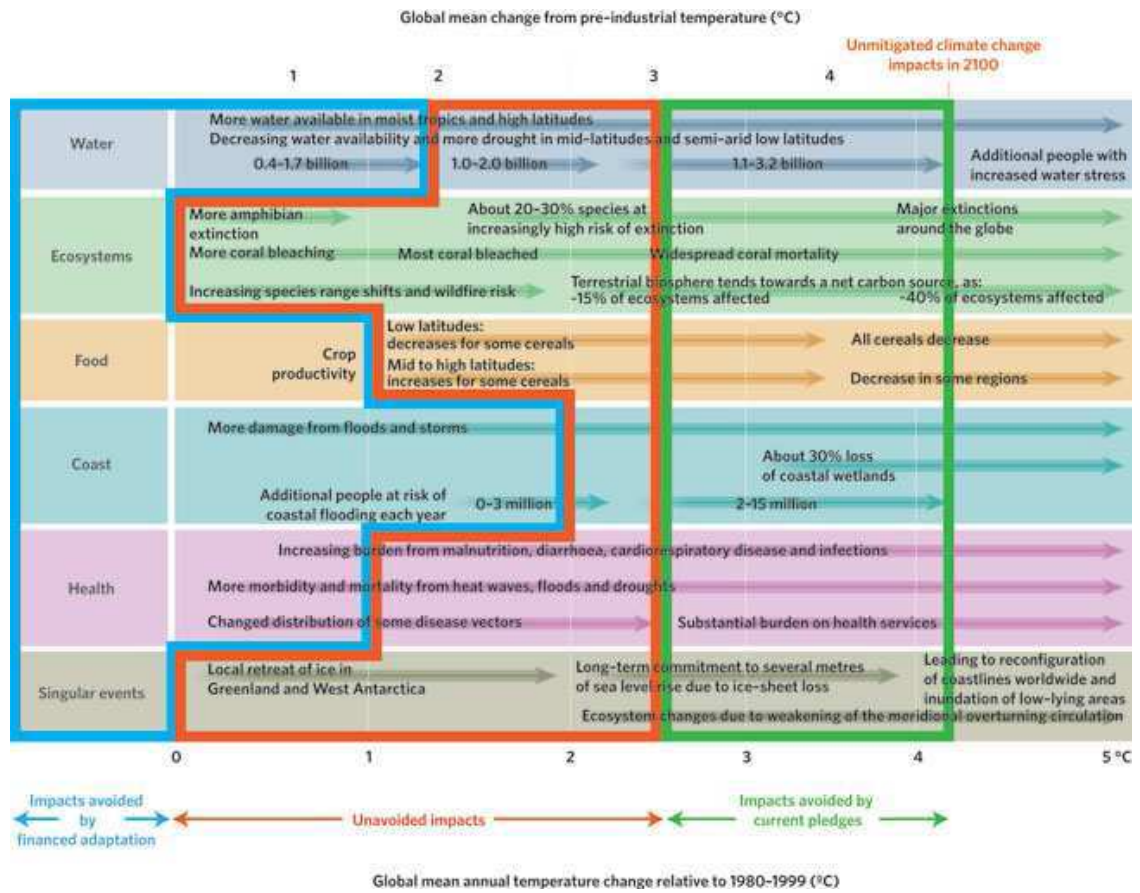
Global mean change from pre-industrial temperature (°C)

Unmitigated climate change impacts in 2100

1 2 3 4

Water

More water available in moist tropics and high latitudes

Decreasing water availability and more drought in mid-latitudes and semi-arid low latitudes

0.4–1.7 billion 1.0–2.0 billion 1.1–3.2 billion

Additional people with increased water stress

Ecosystems

More amphibian extinction

About 20–30% species at increasingly high risk of extinction

Major extinctions around the globe

More coral bleaching Most coral bleached Widespread coral mortality

Increasing species range shifts and wildfire risk

Terrestrial biosphere tends towards a net carbon source, as: ~15% of ecosystems affected ~40% of ecosystems affected

Food

Crop productivity

Low latitudes: decreases for some cereals

All cereals decrease

Mid to high latitudes: increases for some cereals

Decrease in some regions

Coast

More damage from floods and storms

About 30% loss of coastal wetlands

Additional people at risk of coastal flooding each year 0–3 million 2–15 million

Health

Increasing burden from malnutrition, diarrhoea, cardiorespiratory disease and infections

More morbidity and mortality from heat waves, floods and droughts

Changed distribution of some disease vectors Substantial burden on health services

Singular events

Local retreat of ice in Greenland and West Antarctica

Long-term commitment to several metres of sea level rise due to ice-sheet loss

Leading to reconfiguration of coastlines worldwide and inundation of low-lying areas

Ecosystem changes due to weakening of the meridional overturning circulation

0 1 2 3 4 5 °C

Impacts avoided by financed adaptation

Unavoided impacts

Impacts avoided by current pledges

Global mean annual temperature change relative to 1980–1999 (°C)